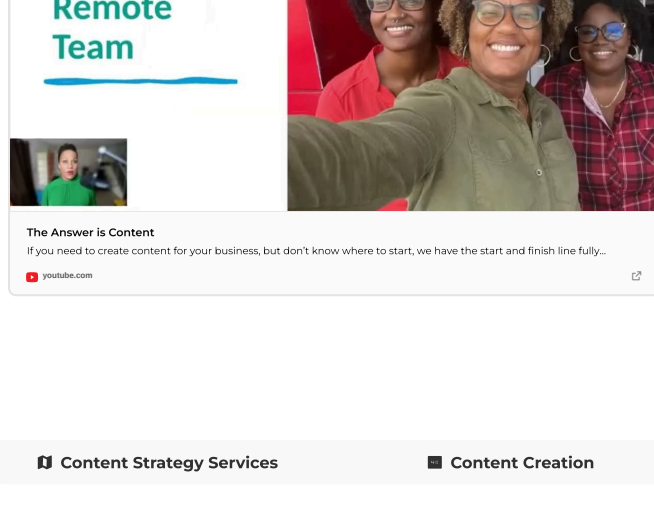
Remote Team

The Answer is Content

If you need to create content for your business, but don't know where to start, we have the start and finish line fully...

youtube.com

Content Strategy Services

Content Creation